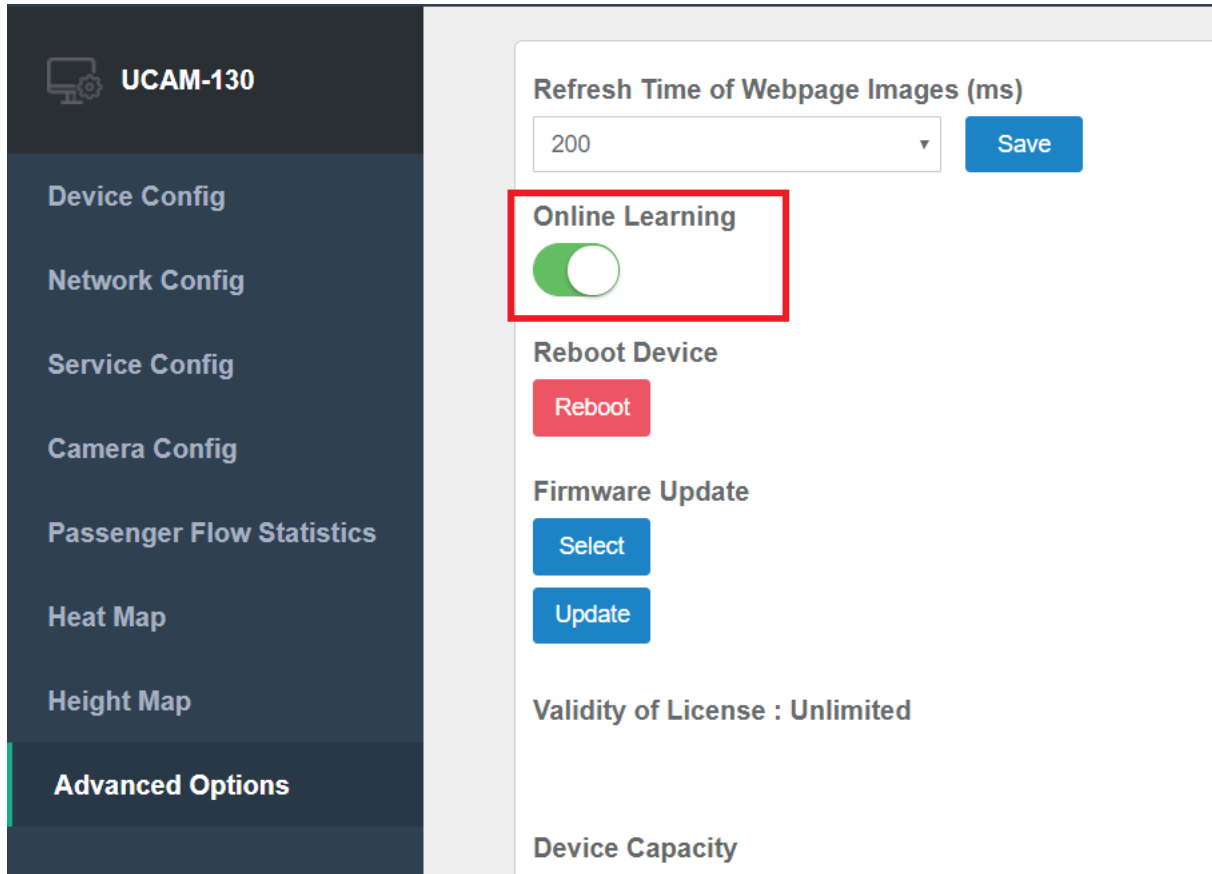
UCAM-130

Device Config

Network Config

Service Config

Camera Config

Passenger Flow Statistics

Heat Map

Height Map

Advanced Options

Refresh Time of Webpage Images (ms)

200

Save

Online Learning

Reboot Device

Reboot

Firmware Update

Select

Update

Validity of License : Unlimited

Device Capacity